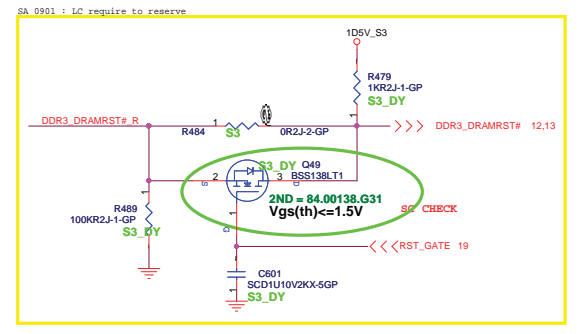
SA 0901 : LC require to reserve

1D5V_S3

R479
1KR2J-1-GP
S3_DY

DDR3_DRAMRST#_R

1 2
R484 S3 0R2J-2-GP

DDR3_DRAMRST# 12,13

S3_DY Q49
BSS138LT1

2 3
S D

2ND = 84.00138.G31
Vgs(th)<=1.5V

SC CHECK

R489
100KR2J-1-GP
S3_DY

RST_GATE 19

C601
SCD1U10V2KX-5GP
S3_DY